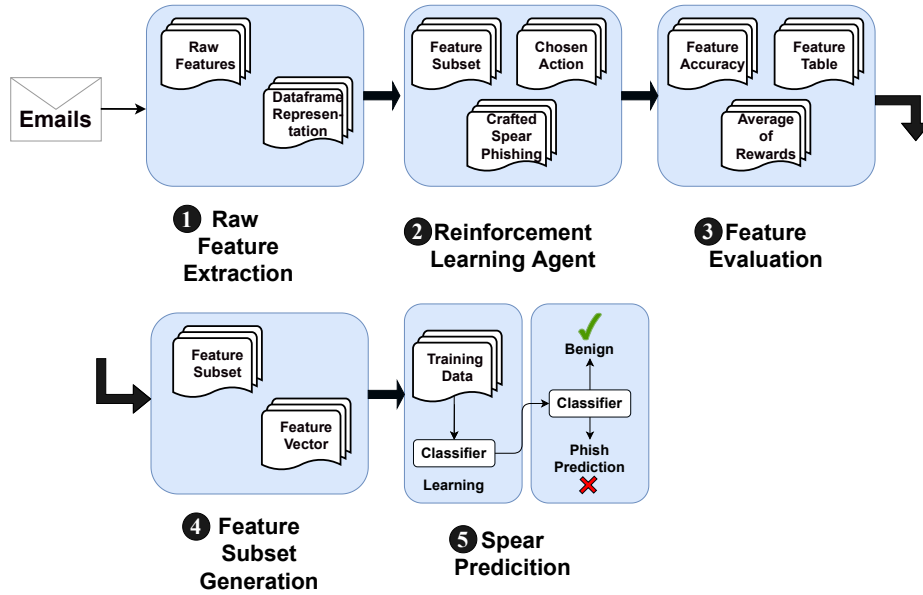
Emails

Raw Features

Dataframe Representation

1 Raw Feature Extraction

Feature Subset

Chosen Action

Crafted Spear Phishing

2 Reinforcement Learning Agent

Feature Accuracy

Feature Table

Average of Rewards

3 Feature Evaluation

Feature Subset

Feature Vector

4 Feature Subset Generation

Training Data

Classifier

Learning

Benign

Classifier

Phish Prediction

5 Spear Predicition